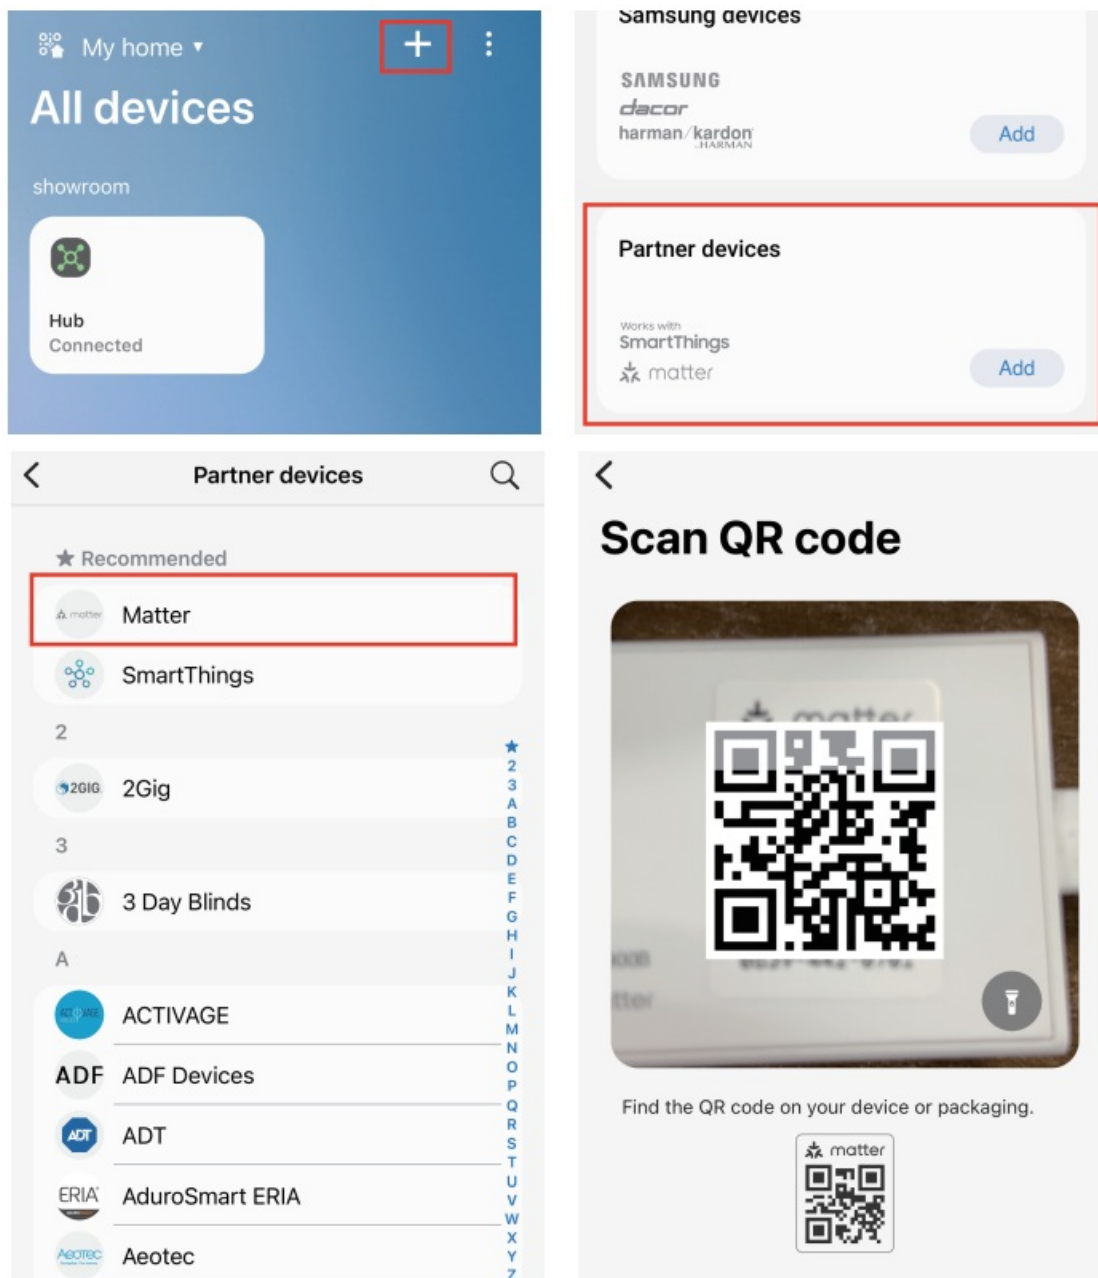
My home ▾

+

⋮

All devices

showroom

Hub
Connected

Samsung devices

SAMSUNG
dacor
harman/kardon
A HARMAN

Add

Partner devices

Works with
SmartThings
matter

Add

<

Partner devices

★ Recommended

matter Matter

SmartThings

2

2GIG 2Gig

3

3 Day Blinds

A

ACTIVAGE

ADF ADF Devices

ADT ADT

ERIA AduroSmart ERIA

AEOTEC Aeotec

★ 2 3 A B C D E F G H I J K L M N O P Q R S T U V W X Y Z

<

Scan QR code

matter

Find the QR code on your device or packaging.

matter